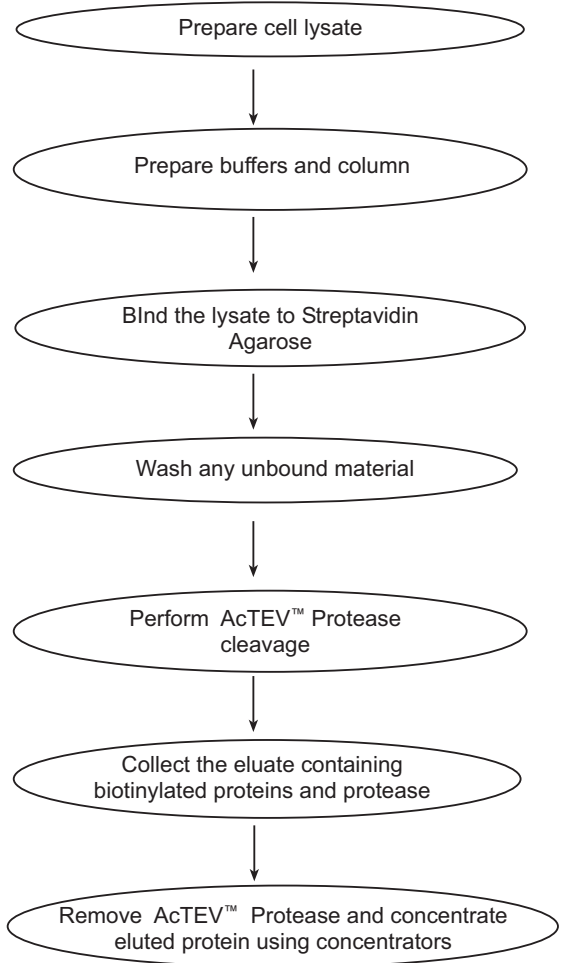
Prepare cell lysate

Prepare buffers and column

BInd the lysate to Streptavidin Agarose

Wash any unbound material

Perform AcTEV™ Protease cleavage

Collect the eluate containing biotinylated proteins and protease

Remove AcTEV™ Protease and concentrate eluted protein using concentrators